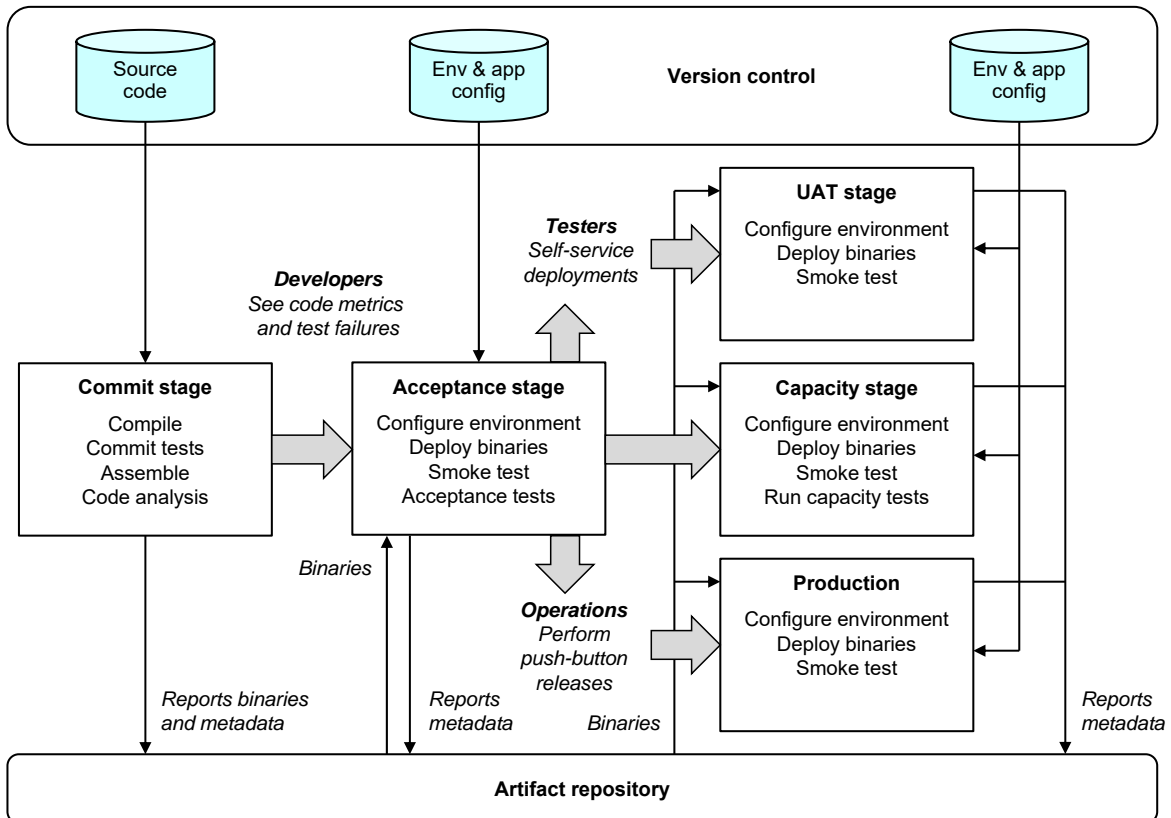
Source code

Env & app config

Version control

Env & app config

UAT stage

Configure environment
Deploy binaries
Smoke test

Testers
Self-service deployments

Developers
See code metrics and test failures

Commit stage

Compile
Commit tests
Assemble
Code analysis

Acceptance stage

Configure environment
Deploy binaries
Smoke test
Acceptance tests

Capacity stage

Configure environment
Deploy binaries
Smoke test
Run capacity tests

Binaries

Operations
Perform push-button releases

Production

Configure environment
Deploy binaries
Smoke test

Reports binaries and metadata

Reports metadata

Binaries

Reports metadata

Artifact repository